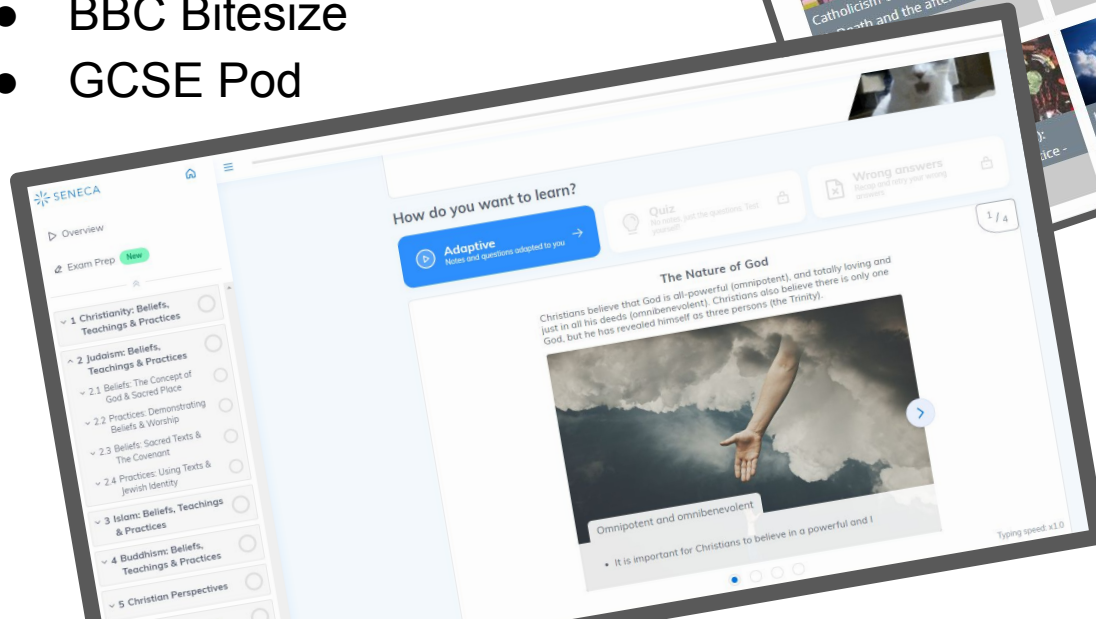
● BBC Bitesize
● GCSE Pod

Catholicism
Death and the after
):
tice -

SENECA
Overview
Exam Prep New
1 Christianity: Beliefs, Teachings & Practices
2 Judaism: Beliefs, Teachings & Practices
2.1 Beliefs: The Concept of God & Sacred Place
2.2 Practices: Demonstrating Beliefs & Worship
2.3 Beliefs: Sacred Texts & The Covenant
2.4 Practices: Using Texts & Jewish Identity
3 Islam: Beliefs, Teachings & Practices
4 Buddhism: Beliefs, Teachings & Practices
5 Christian Perspectives

How do you want to learn?
Adaptive
Notes and questions adapted to you
Quiz
No notes, just the questions. Test yourself
Wrong answers
Recap and retry your wrong answers
1 / 4

The Nature of God
Christians believe that God is all-powerful (omnipotent), and totally loving and just in all his deeds (omnibenevolent). Christians also believe there is only one God, but he has revealed himself as three persons (the Trinity).

Omnipotent and omnibenevolent
• It is important for Christians to believe in a powerful and l

Typing speed: x1.0